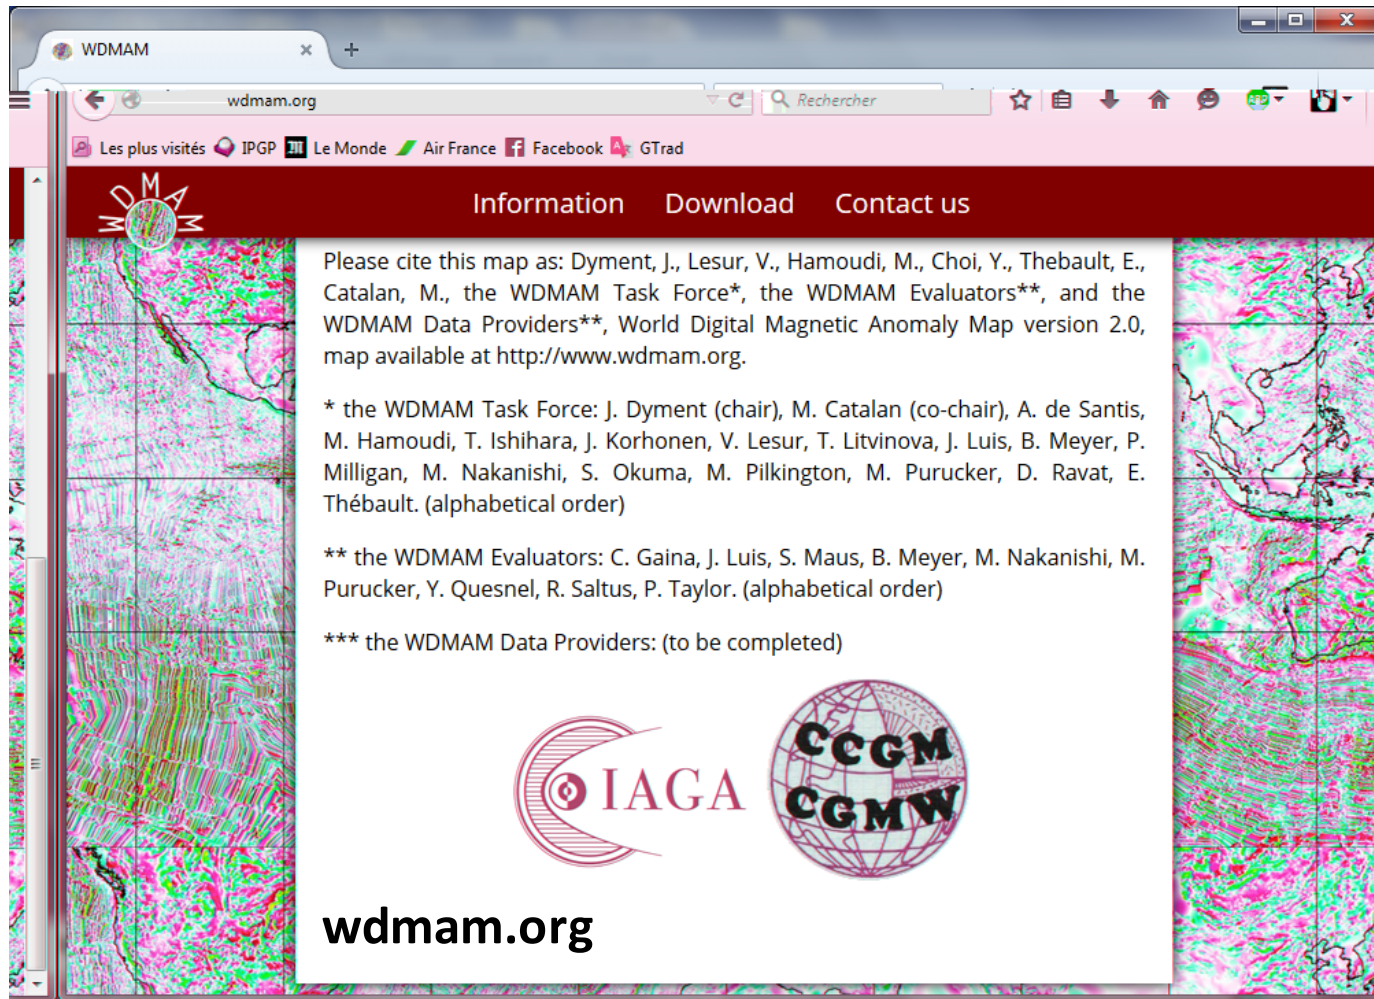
WDMAM ×

wdmam.org

Rechercher

Les plus visités IPGP Le Monde Air France Facebook GTrad

WDMAM

Information Download Contact us

Please cite this map as: Dyment, J., Lesur, V., Hamoudi, M., Choi, Y., Thebault, E., Catalan, M., the WDMAM Task Force*, the WDMAM Evaluators**, and the WDMAM Data Providers**, World Digital Magnetic Anomaly Map version 2.0, map available at http://www.wdmam.org.

* the WDMAM Task Force: J. Dyment (chair), M. Catalan (co-chair), A. de Santis, M. Hamoudi, T. Ishihara, J. Korhonen, V. Lesur, T. Litvinova, J. Luis, B. Meyer, P. Milligan, M. Nakanishi, S. Okuma, M. Pilkington, M. Purucker, D. Ravat, E. Thébault. (alphabetical order)

** the WDMAM Evaluators: C. Gaina, J. Luis, S. Maus, B. Meyer, M. Nakanishi, M. Purucker, Y. Quesnel, R. Saltus, P. Taylor. (alphabetical order)

*** the WDMAM Data Providers: (to be completed)

IAGA

CCGM
CGMW

wdmam.org